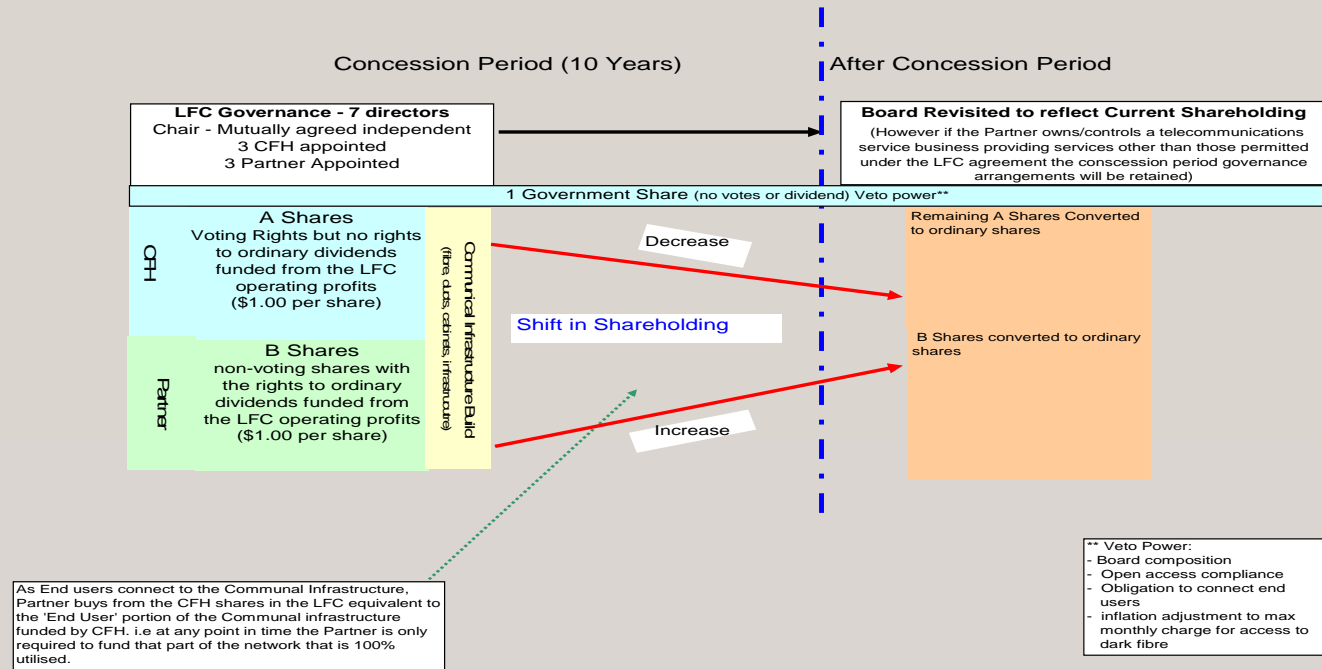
Concession Period (10 Years)

After Concession Period

LFC Governance - 7 directors
Chair - Mutually agreed independent
3 CFH appointed
3 Partner Appointed

Board Revisited to reflect Current Shareholding
(However if the Partner owns/controls a telecommunications service business providing services other than those permitted under the LFC agreement the conscession period governance arrangements will be retained)

1 Government Share (no votes or dividend) Veto power**

CFH

A Shares
Voting Rights but no rights to ordinary dividends funded from the LFC operating profits
($1.00 per share)

Partner

B Shares
non-voting shares with the rights to ordinary dividends funded from the LFC operating profits
($1.00 per share)

Communical Infrastructure Build
(fibre, ducts, cabinets, infrastructure)

Decrease

Shift in Shareholding

Increase

Remaining A Shares Converted to ordinary shares

B Shares converted to ordinary shares

As End users connect to the Communal Infrastructure, Partner buys from the CFH shares in the LFC equivalent to the 'End User' portion of the Communal infrastructure funded by CFH. i.e at any point in time the Partner is only required to fund that part of the network that is 100% utilised.

** Veto Power:
- Board composition
- Open access compliance
- Obligation to connect end users
- inflation adjustment to max monthly charge for access to dark fibre